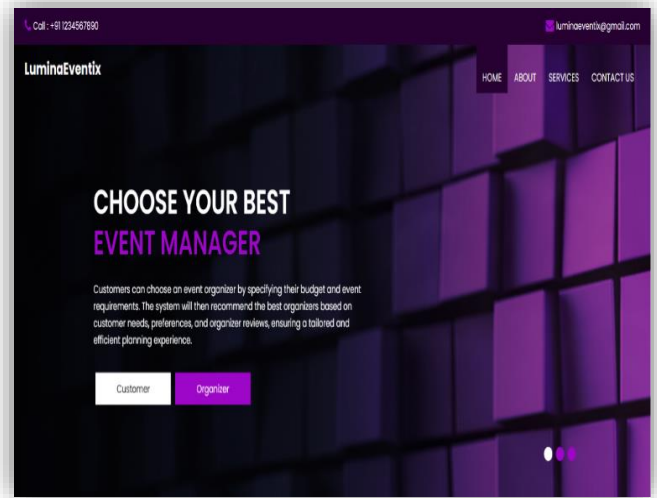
Call : +91 1234567890

luminaeventix@gmail.com

LuminaEventix

HOME ABOUT SERVICES CONTACT US

CHOOSE YOUR BEST
EVENT MANAGER

Customers can choose an event organizer by specifying their budget and event requirements. The system will then recommend the best organizers based on customer needs, preferences, and organizer reviews, ensuring a tailored and efficient planning experience.

Customer

Organizer